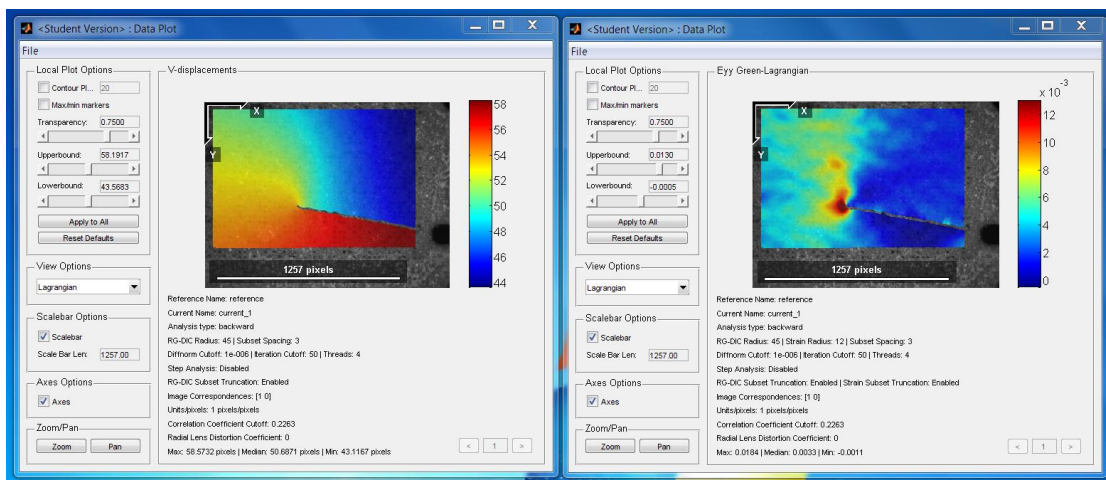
<Student Version> : Data Plot

File

Local Plot Options

Contour Pl... 20

Max/min markers

Transparency: 0.7500

Upperbound: 58.1917

Lowerbound: 43.5683

Apply to All

Reset Defaults

View Options

Lagrangian

Scalebar Options

Scalebar

Scale Bar Len: 1257.00

Axes Options

Axes

Zoom/Pan

Zoom

Pan

V-displacements

X

Y

1257 pixels

58
56
54
52
50
48
46
44

Reference Name: reference
Current Name: current_1
Analysis type: backward
RG-DIC Radius: 45 | Subset Spacing: 3
Diffnorm Cutoff: 1e-006 | Iteration Cutoff: 50 | Threads: 4
Step Analysis: Disabled
RG-DIC Subset Truncation: Enabled
Image Correspondences: [1 0]
Units/pixels: 1 pixels/pixels
Correlation Coefficient Cutoff: 0.2263
Radial Lens Distortion Coefficient: 0
Max: 58.5732 pixels | Median: 50.6871 pixels | Min: 43.1167 pixels

< 1 >

<Student Version> : Data Plot

File

Local Plot Options

Contour Pl... 20

Max/min markers

Transparency: 0.7500

Upperbound: 0.0130

Lowerbound: -0.0005

Apply to All

Reset Defaults

View Options

Lagrangian

Scalebar Options

Scalebar

Scale Bar Len: 1257.00

Axes Options

Axes

Zoom/Pan

Zoom

Pan

Eyy Green-Lagrangian

X

Y

1257 pixels

$x\ 10^{-3}$
12
10
8
6
4
2
0

Reference Name: reference
Current Name: current_1
Analysis type: backward
RG-DIC Radius: 45 | Strain Radius: 12 | Subset Spacing: 3
Diffnorm Cutoff: 1e-006 | Iteration Cutoff: 50 | Threads: 4
Step Analysis: Disabled
RG-DIC Subset Truncation: Enabled | Strain Subset Truncation: Enabled
Image Correspondences: [1 0]
Units/pixels: 1 pixels/pixels
Correlation Coefficient Cutoff: 0.2263
Radial Lens Distortion Coefficient: 0
Max: 0.0184 | Median: 0.0033 | Min: -0.0011

< 1 >